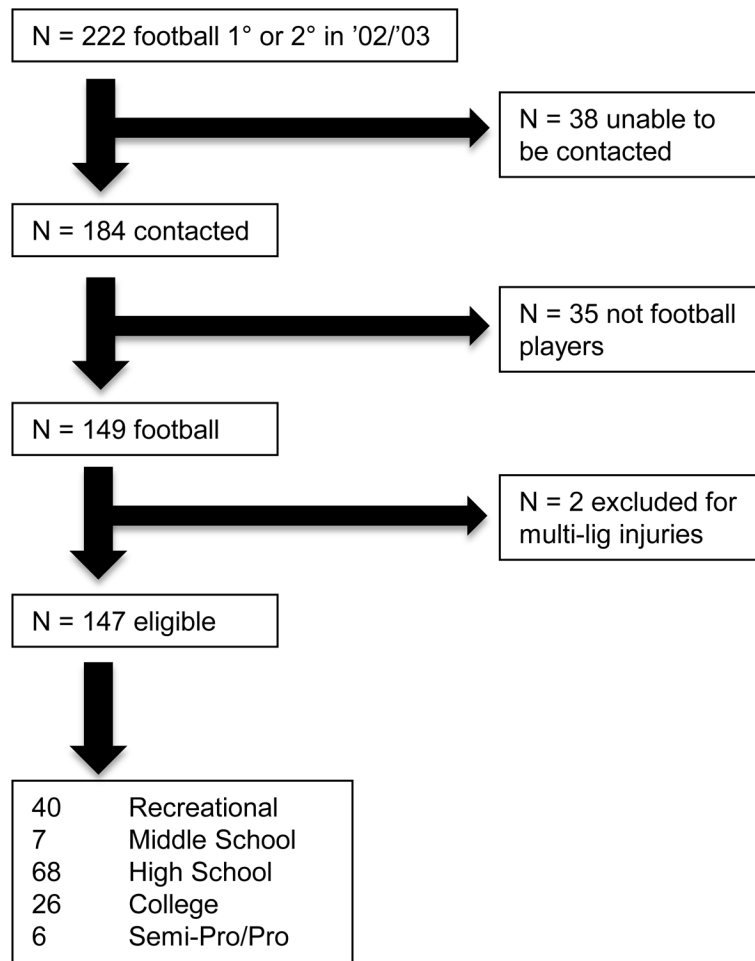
N = 222 football 1° or 2° in ’02/’03

N = 38 unable to be contacted

N = 184 contacted

N = 35 not football players

N = 149 football

N = 2 excluded for multi-lig injuries

N = 147 eligible

40 Recreational
7 Middle School
68 High School
26 College
6 Semi-Pro/Pro